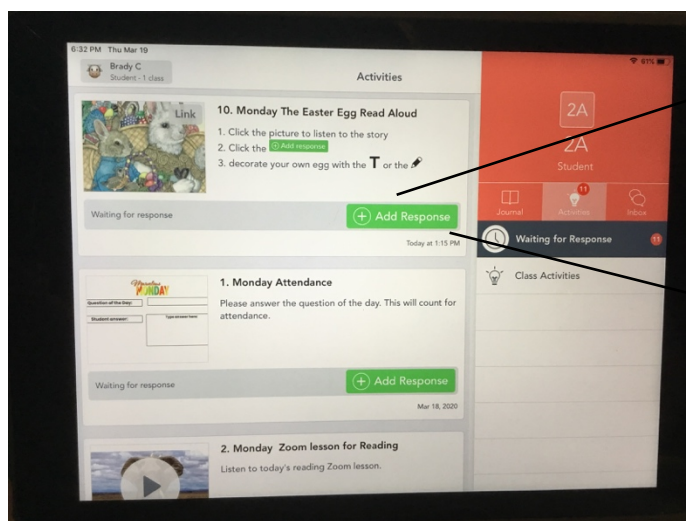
6:32 PM Thu Mar 19

81%

Brady C
Student - 1 class

Activities

Link

10. Monday The Easter Egg Read Aloud

1. Click the picture to listen to the story
2. Click the Add response
3. decorate your own egg with the T or the

Waiting for response

Add Response

Today at 1:15 PM

Monday

Question of the day:

Student answer:

Type answer here

1. Monday Attendance

Please answer the question of the day. This will count for attendance.

Waiting for response

Add Response

Mar 18, 2020

2. Monday Zoom lesson for Reading

Listen to today's reading Zoom lesson.

2A

2A

Student

Journal

11

Activities

Inbox

Waiting for Response

11

Class Activities